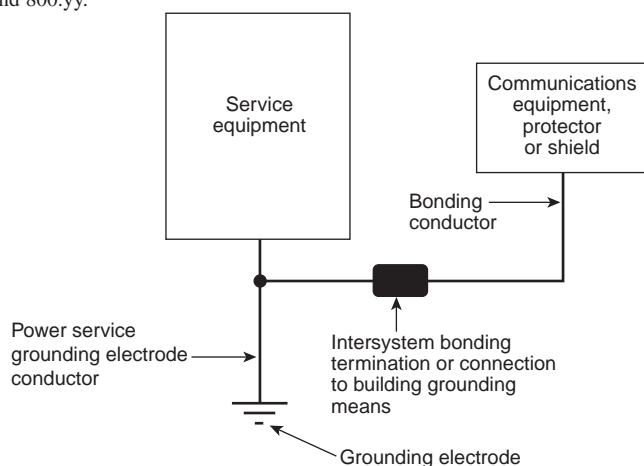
nd 800.yy.

Service equipment

Communications equipment, protector or shield

Bonding conductor

Power service grounding electrode conductor

Intersystem bonding termination or connection to building grounding means

Grounding electrode